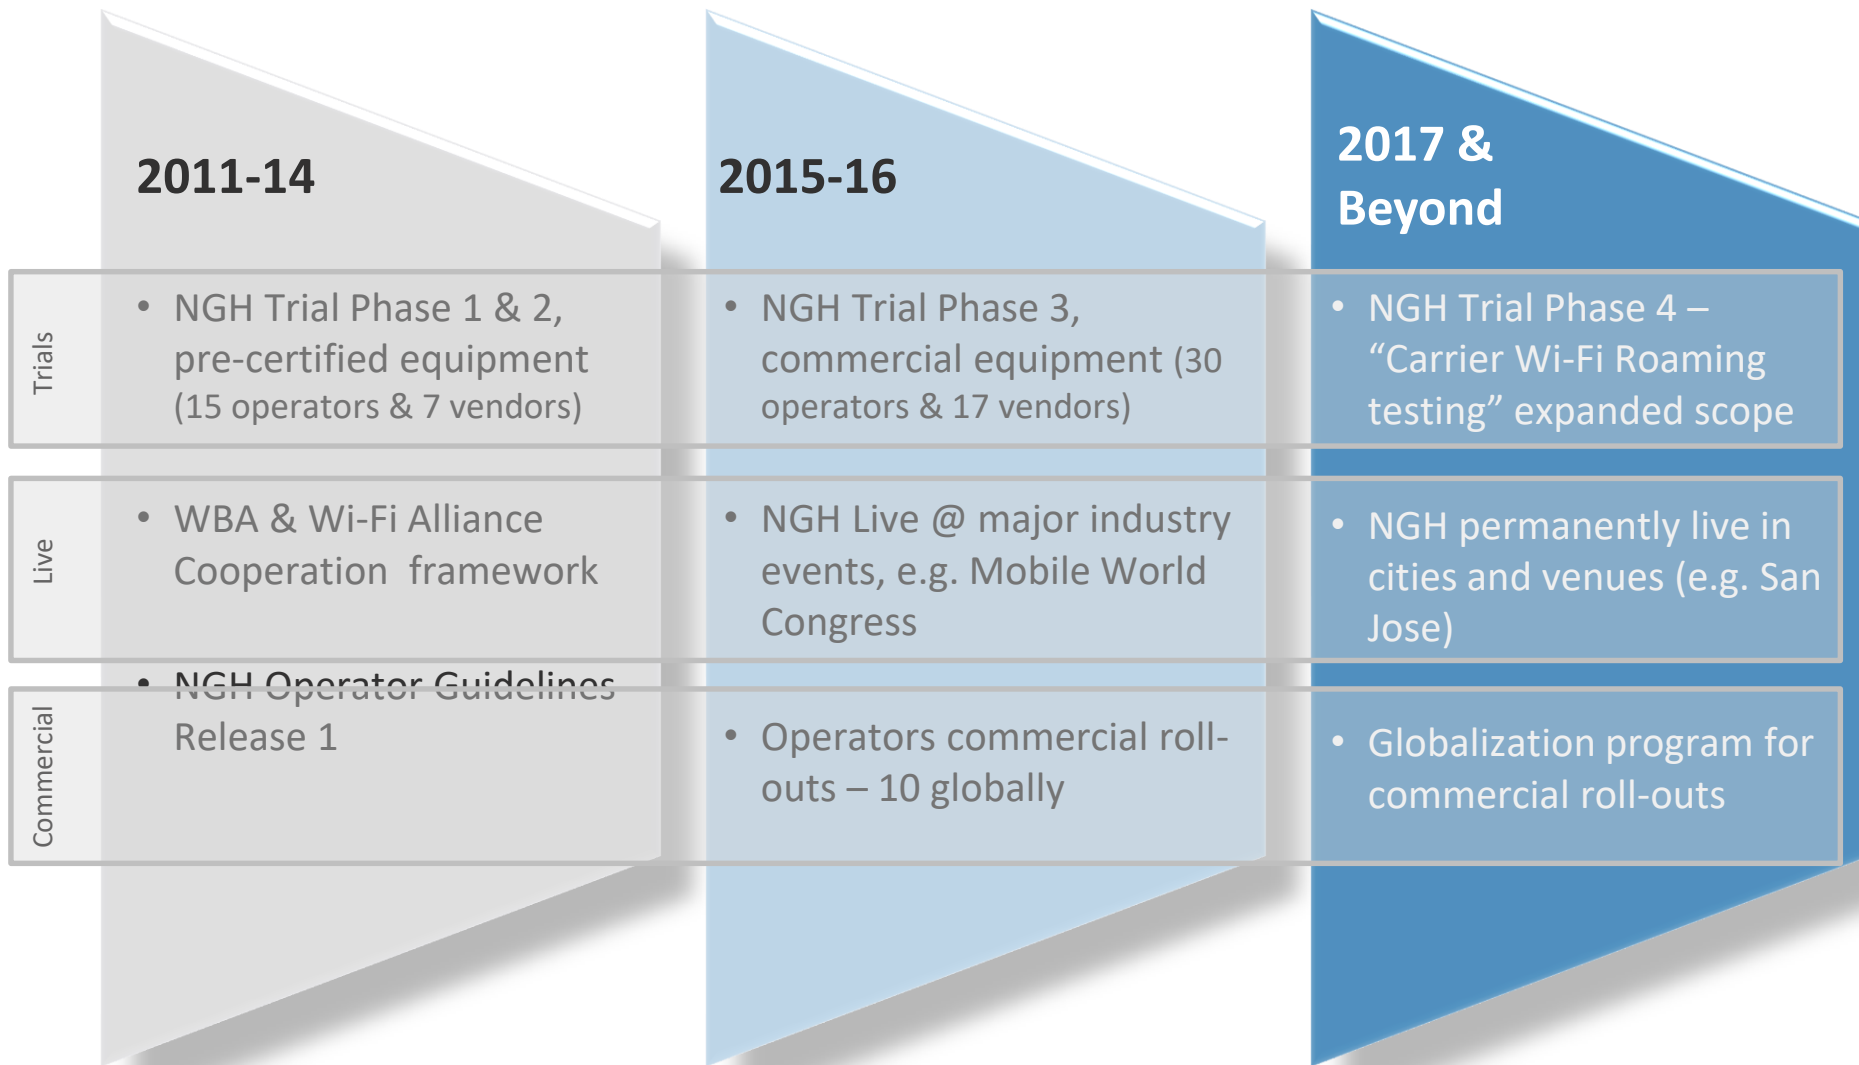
2011-14

2015-16

2017 & Beyond

Trials

• NGH Trial Phase 1 & 2, pre-certified equipment (15 operators & 7 vendors)

• NGH Trial Phase 3, commercial equipment (30 operators & 17 vendors)

• NGH Trial Phase 4 – “Carrier Wi-Fi Roaming testing” expanded scope

Live

• WBA & Wi-Fi Alliance Cooperation framework

• NGH Live @ major industry events, e.g. Mobile World Congress

• NGH permanently live in cities and venues (e.g. San Jose)

Commercial

• NGH Operator Guidelines Release 1

• Operators commercial roll-outs – 10 globally

• Globalization program for commercial roll-outs